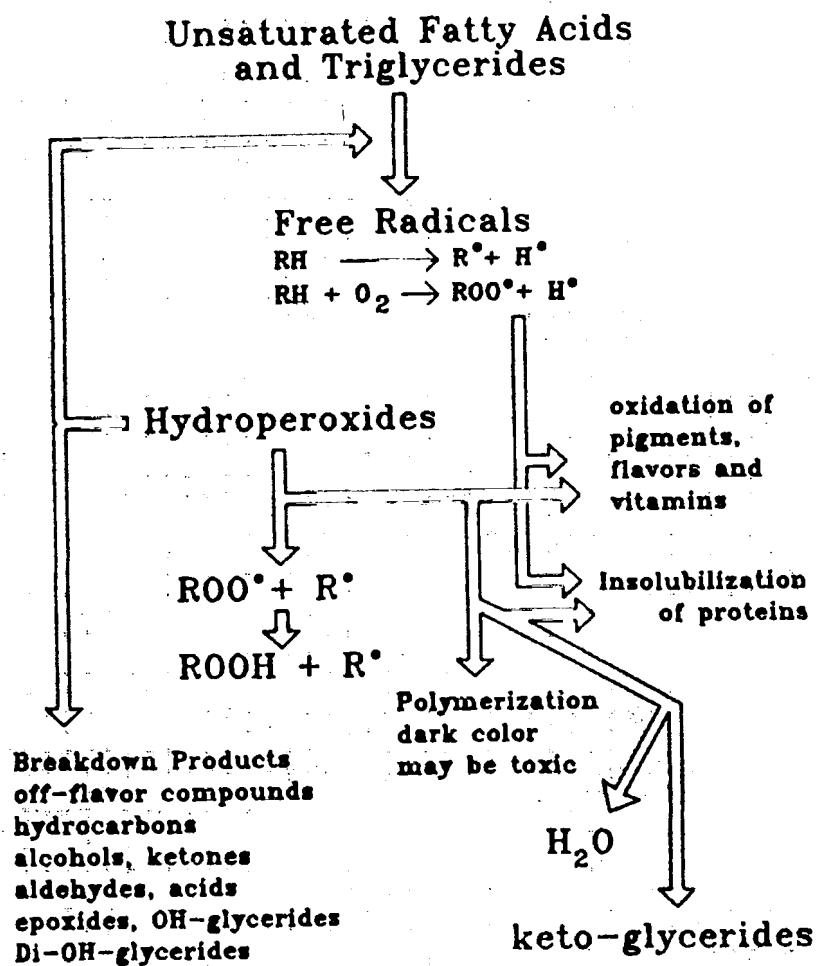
Unsaturated Fatty Acids and Triglycerides

Free Radicals

$RH \longrightarrow R^{\bullet} + H^{\bullet}$

$RH + O_2 \longrightarrow ROO^{\bullet} + H^{\bullet}$

Hydroperoxides

oxidation of pigments, flavors and vitamins

$ROO^{\bullet} + R^{\bullet}$

$ROOH + R^{\bullet}$

Insolubilization of proteins

Polymerization dark color may be toxic

Breakdown Products
off-flavor compounds
hydrocarbons
alcohols, ketones
aldehydes, acids
epoxides, OH-glycerides
Di-OH-glycerides

$H_2O$

keto-glycerides